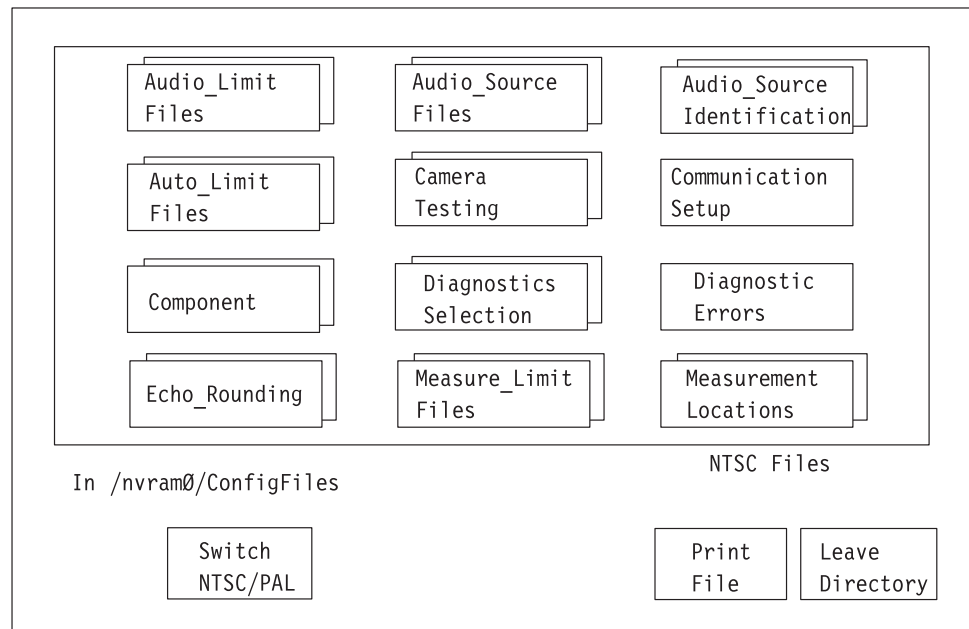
Audio_Limit Files

Audio_Source Files

Audio_Source Identification

Auto_Limit Files

Camera Testing

Communication Setup

Component

Diagnostics Selection

Diagnostic Errors

Echo_Rounding

Measure_Limit Files

Measurement Locations

NTSC Files

In /nvramØ/ConfigFiles

Switch NTSC/PAL

Print File

Leave Directory